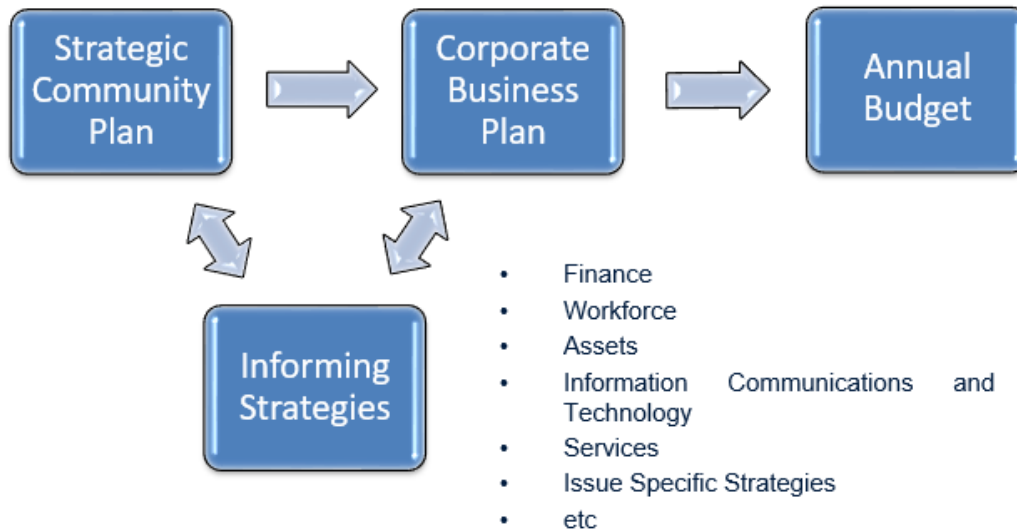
Strategic Community Plan

Corporate Business Plan

Annual Budget

Informing Strategies

- Finance
- Workforce
- Assets
- Information Communications and Technology
- Services
- Issue Specific Strategies
- etc